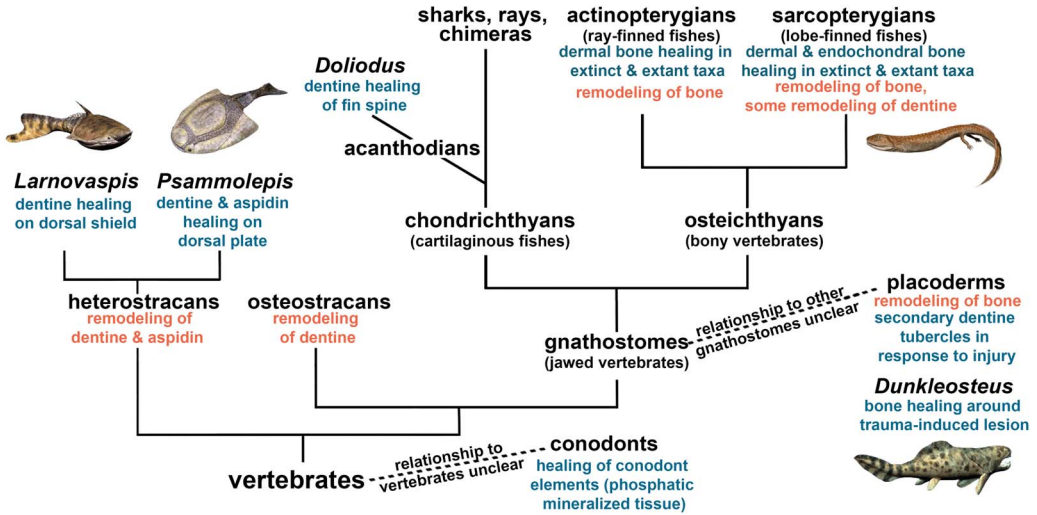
sharks, rays, chimeras

actinopterygians
(ray-finned fishes)
dermal bone healing in extinct & extant taxa
remodeling of bone

sarcopterygians
(lobe-finned fishes)
dermal & endochondral bone healing in extinct & extant taxa
remodeling of bone, some remodeling of dentine

Doliodus
dentine healing of fin spine

acanthodians

Larnovaspis
dentine healing on dorsal shield

Psammolepis
dentine & aspidin healing on dorsal plate

chondrichthyans
(cartilaginous fishes)

osteichthyans
(bony vertebrates)

heterostracans
remodeling of dentine & aspidin

osteostracans
remodeling of dentine

gnathostomes
(jawed vertebrates)

relationship to other gnathostomes unclear

placoderms
remodeling of bone
secondary dentine tubercles in response to injury

Dunkleosteus
bone healing around trauma-induced lesion

vertebrates

relationship to vertebrates unclear

conodonts
healing of conodont elements (phosphatic mineralized tissue)